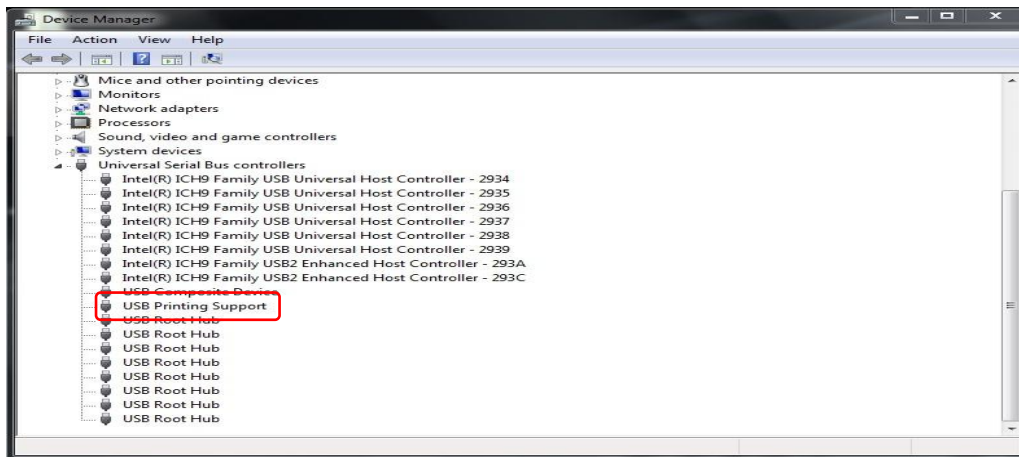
Device Manager

File Action View Help

Mice and other pointing devices
Monitors
Network adapters
Processors
Sound, video and game controllers
System devices
Universal Serial Bus controllers
Intel(R) ICH9 Family USB Universal Host Controller - 2934
Intel(R) ICH9 Family USB Universal Host Controller - 2935
Intel(R) ICH9 Family USB Universal Host Controller - 2936
Intel(R) ICH9 Family USB Universal Host Controller - 2937
Intel(R) ICH9 Family USB Universal Host Controller - 2938
Intel(R) ICH9 Family USB Universal Host Controller - 2939
Intel(R) ICH9 Family USB2 Enhanced Host Controller - 293A
Intel(R) ICH9 Family USB2 Enhanced Host Controller - 293C
USB Composite Device
USB Printing Support
USB Root Hub
USB Root Hub
USB Root Hub
USB Root Hub
USB Root Hub
USB Root Hub
USB Root Hub
USB Root Hub